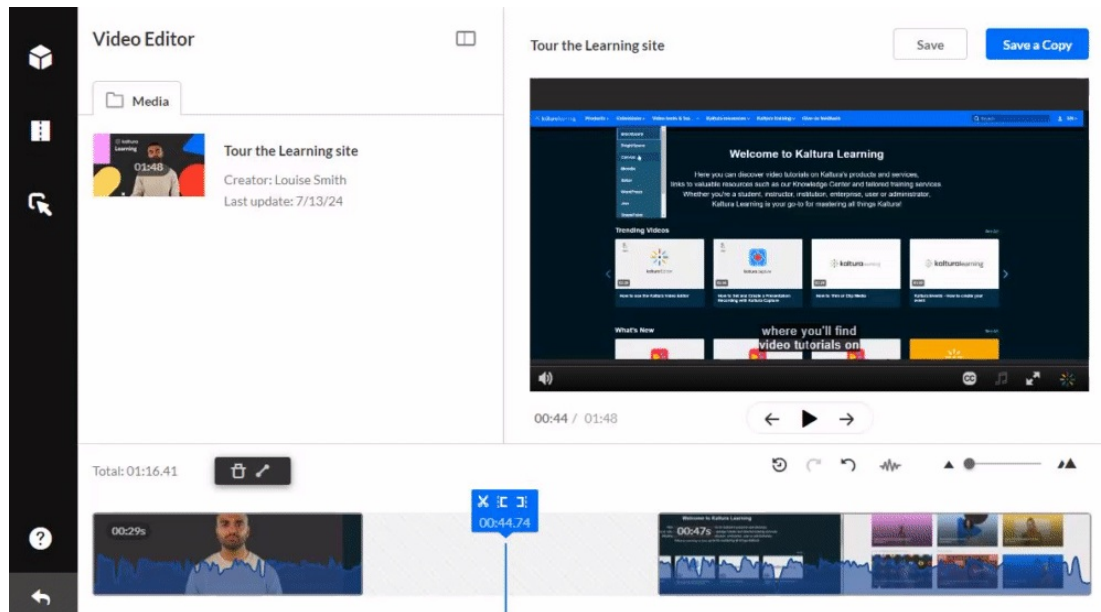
Video Editor

Media

kaltura Learning
01:48

Tour the Learning site
Creator: Louise Smith
Last update: 7/13/24

Tour the Learning site

Save

Save a Copy

Welcome to Kaltura Learning

Here you can discover video tutorials on Kaltura's products and services, links to valuable resources such as our Knowledge Center and tailored training services. Whether you're a student, instructor, institution, enterprise, user or administrator, Kaltura Learning is your go-to for mastering all things Kaltura!

Trending Videos

What's New

where you'll find
video tutorials on

00:44 / 01:48

Total: 01:16.41

00:44.74

00:29s

Welcome to Kaltura Learning

00:47s